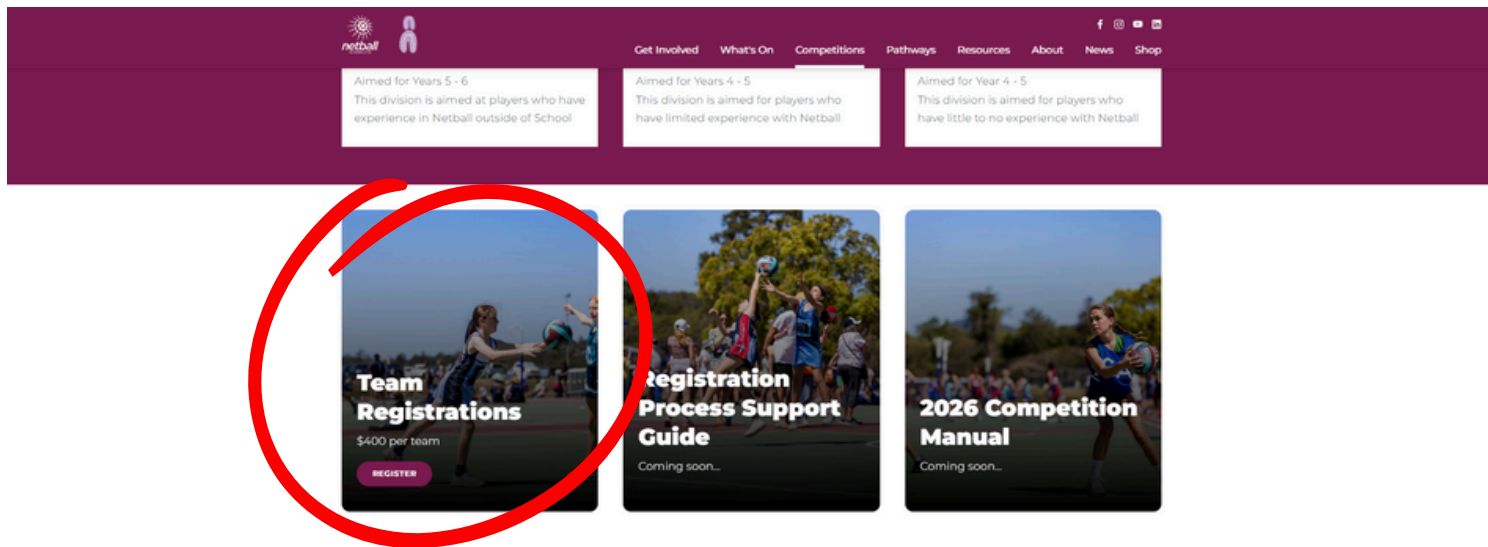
netball

Get Involved What's On Competitions Pathways Resources About News Shop

Aimed for Years 5 - 6
This division is aimed at players who have experience in Netball outside of School

Aimed for Years 4 - 5
This division is aimed for players who have limited experience with Netball

Aimed for Year 4 - 5
This division is aimed for players who have little to no experience with Netball

Team Registrations
$400 per team
REGISTER

Registration Process Support Guide
Coming soon...

2026 Competition Manual
Coming soon...